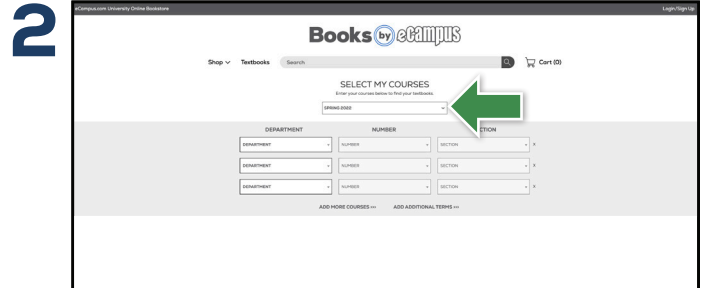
2

eCampus.com University Online Bookstore

Login/Sign Up

Books by eCampus

Shop Textbooks Search

Cart (0)

SELECT MY COURSES

Enter your courses below to find your textbooks

SPRING 2022

DEPARTMENT NUMBER SECTION

| DEPARTMENT | NUMBER | SECTION | x |
|---|---|---|---|
| DEPARTMENT | NUMBER | SECTION | x |
| DEPARTMENT | NUMBER | SECTION | x |

ADD MORE COURSES >>> ADD ADDITIONAL TERMS >>>